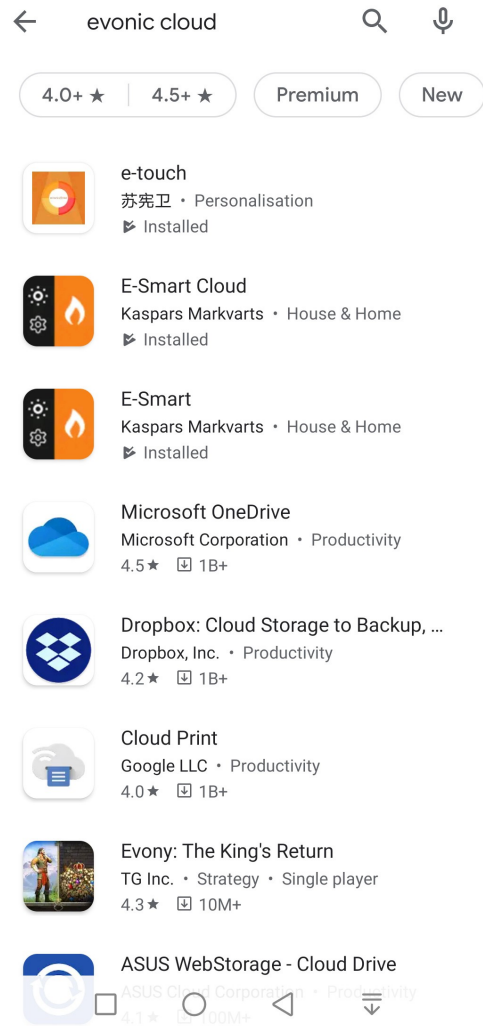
evonic cloud

4.0+ ★ | 4.5+ ★ | Premium | New

e-touch
苏宪卫 • Personalisation
Installed

E-Smart Cloud
Kaspars Markvarts • House & Home
Installed

E-Smart
Kaspars Markvarts • House & Home
Installed

Microsoft OneDrive
Microsoft Corporation • Productivity
4.5★ 1B+

Dropbox: Cloud Storage to Backup, ...
Dropbox, Inc. • Productivity
4.2★ 1B+

Cloud Print
Google LLC • Productivity
4.0★ 1B+

Evony: The King's Return
TG Inc. • Strategy • Single player
4.3★ 10M+

ASUS WebStorage - Cloud Drive
ASUS Cloud Corporation • Productivity
4.1★ 100M+